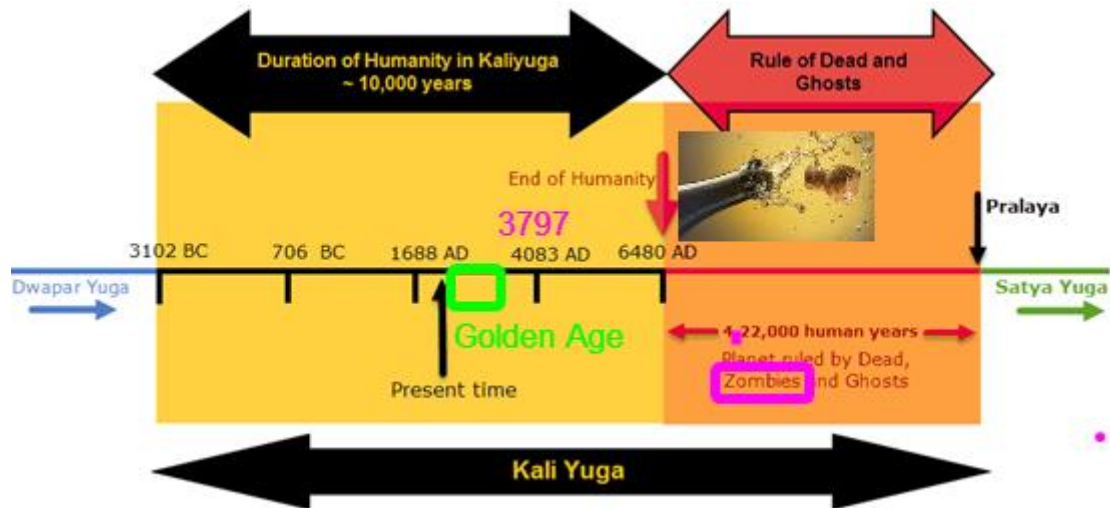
Duration of Humanity in Kaliyuga
~ 10,000 years

Rule of Dead and Ghosts

End of Humanity

3797

Pralaya

3102 BC
706 BC
1688 AD
4083 AD
6480 AD

Dwapar Yuga

Satya Yuga

Golden Age

4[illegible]22,000 human years

Planet ruled by Dead, Zombies and Ghosts

Present time

Kali Yuga